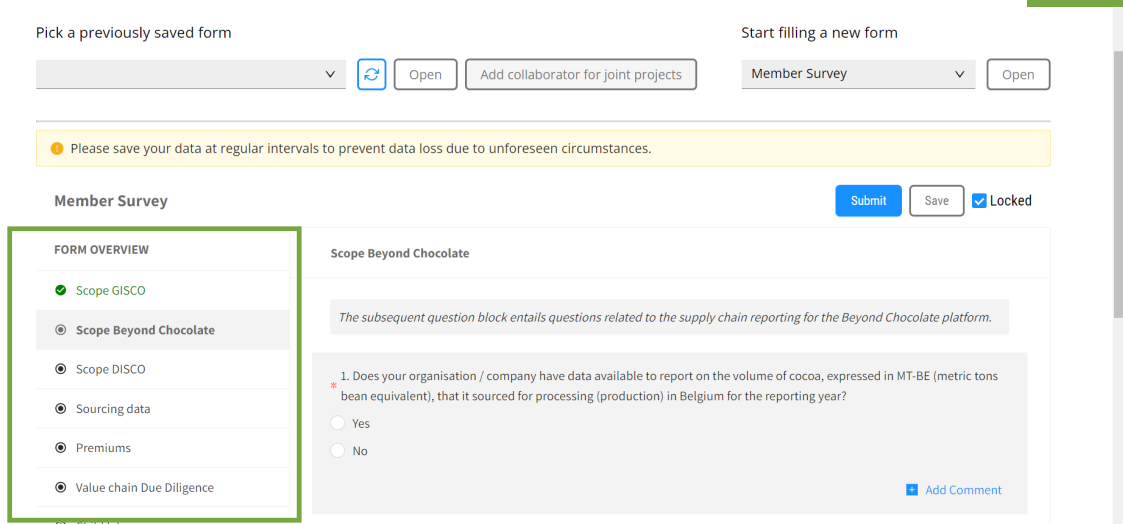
Pick a previously saved form

Open

Add collaborator for joint projects

Start filling a new form

Member Survey

Open

Please save your data at regular intervals to prevent data loss due to unforeseen circumstances.

Member Survey

Submit

Save

Locked

FORM OVERVIEW

Scope GISCO

Scope Beyond Chocolate

Scope DISCO

Sourcing data

Premiums

Value chain Due Diligence

Scope Beyond Chocolate

The subsequent question block entails questions related to the supply chain reporting for the Beyond Chocolate platform.

* 1. Does your organisation / company have data available to report on the volume of cocoa, expressed in MT-BE (metric tons bean equivalent), that it sourced for processing (production) in Belgium for the reporting year?

Yes

No

Add Comment